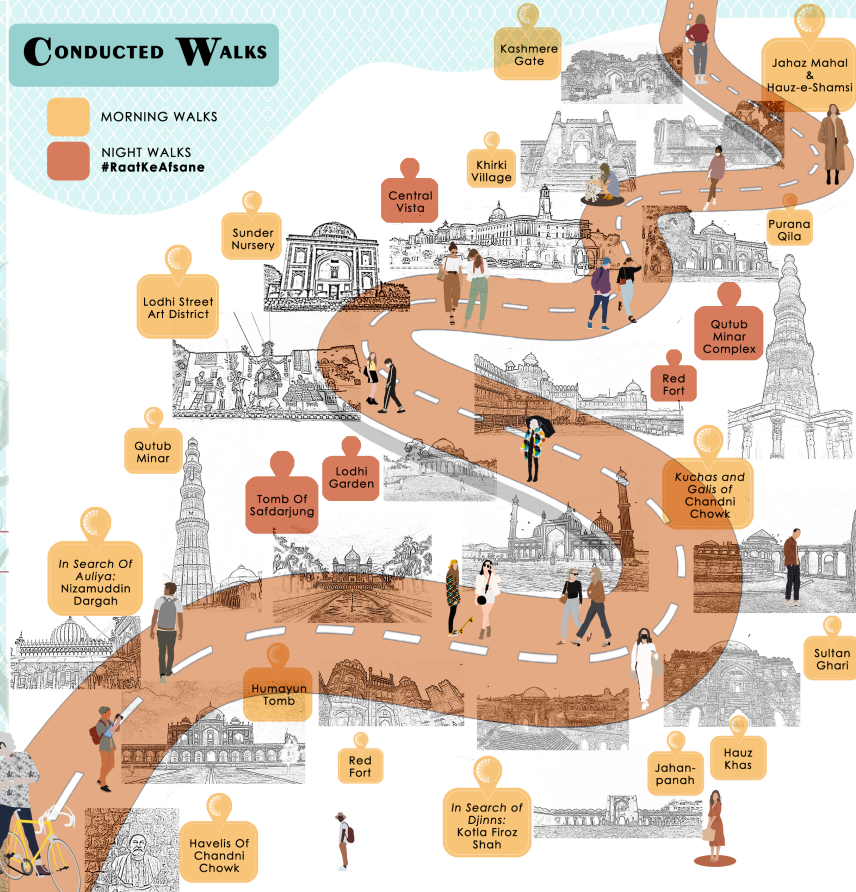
CONDUCTED WALKS

MORNING WALKS

NIGHT WALKS
#RaatKeAfsane

Kashmere Gate

Jahaz Mahal & Hauz-e-Shamsi

Khirki Village

Central Vista

Purana Qila

Sunder Nursery

Lodhi Street Art District

Qutub Minar Complex

Red Fort

Qutub Minar

Lodhi Garden

Tomb Of Safdarjung

*Kuchas and Galis of* Chandni Chowk

*In Search Of Auliya:* Nizamuddin Dargah

Sultan Ghari

Humayun Tomb

Red Fort

Jahan-panah

Hauz Khas

*In Search of Djinns:* Kotla Firoz Shah

Havelis Of Chandni Chowk